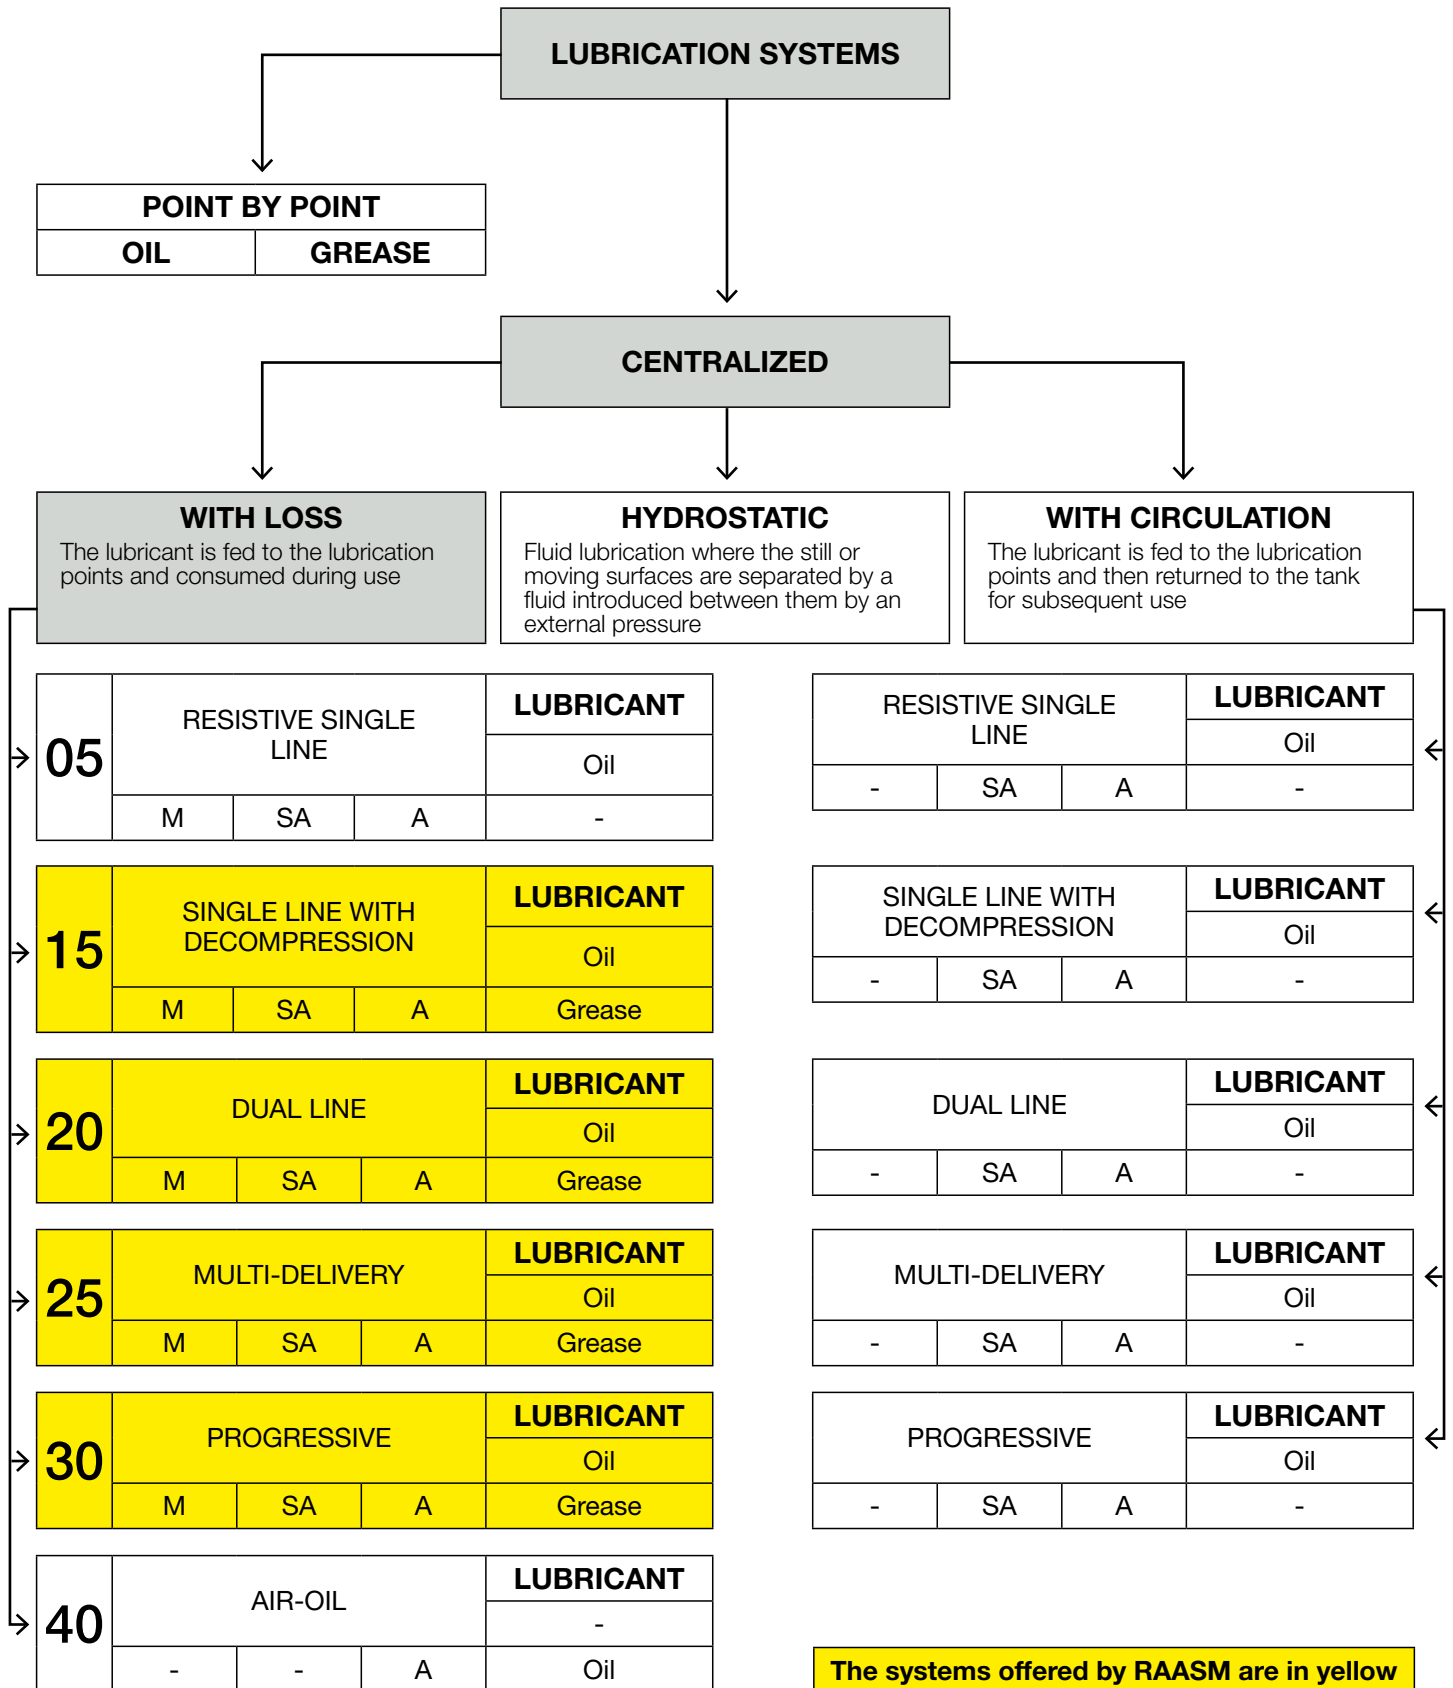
LUBRICATION SYSTEMS

POINT BY POINT

OIL | GREASE

CENTRALIZED

WITH LOSS
The lubricant is fed to the lubrication points and consumed during use

HYDROSTATIC
Fluid lubrication where the still or moving surfaces are separated by a fluid introduced between them by an external pressure

WITH CIRCULATION
The lubricant is fed to the lubrication points and then returned to the tank for subsequent use

05 RESISTIVE SINGLE LINE | LUBRICANT | Oil
M | SA | A | -

15 SINGLE LINE WITH DECOMPRESSION | LUBRICANT | Oil
M | SA | A | Grease

20 DUAL LINE | LUBRICANT | Oil
M | SA | A | Grease

25 MULTI-DELIVERY | LUBRICANT | Oil
M | SA | A | Grease

30 PROGRESSIVE | LUBRICANT | Oil
M | SA | A | Grease

40 AIR-OIL | LUBRICANT | -
- | - | A | Oil

RESISTIVE SINGLE LINE | LUBRICANT | Oil
- | SA | A | -

SINGLE LINE WITH DECOMPRESSION | LUBRICANT | Oil
- | SA | A | -

DUAL LINE | LUBRICANT | Oil
- | SA | A | -

MULTI-DELIVERY | LUBRICANT | Oil
- | SA | A | -

PROGRESSIVE | LUBRICANT | Oil
- | SA | A | -

The systems offered by RAASM are in yellow